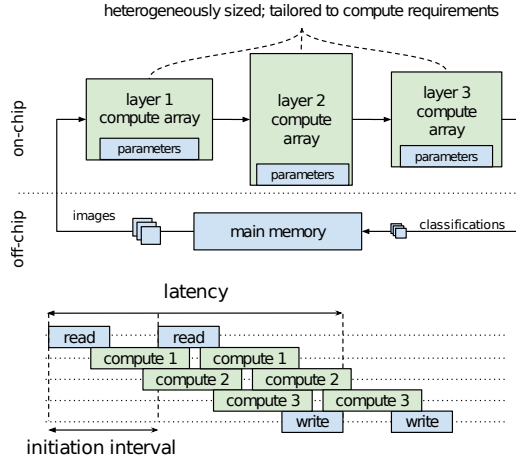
heterogeneously sized; tailored to compute requirements

on-chip

layer 1 compute array

parameters

layer 2 compute array

parameters

layer 3 compute array

parameters

off-chip

images

main memory

classifications

latency

read

read

compute 1

compute 1

compute 2

compute 2

compute 3

compute 3

write

write

initiation interval